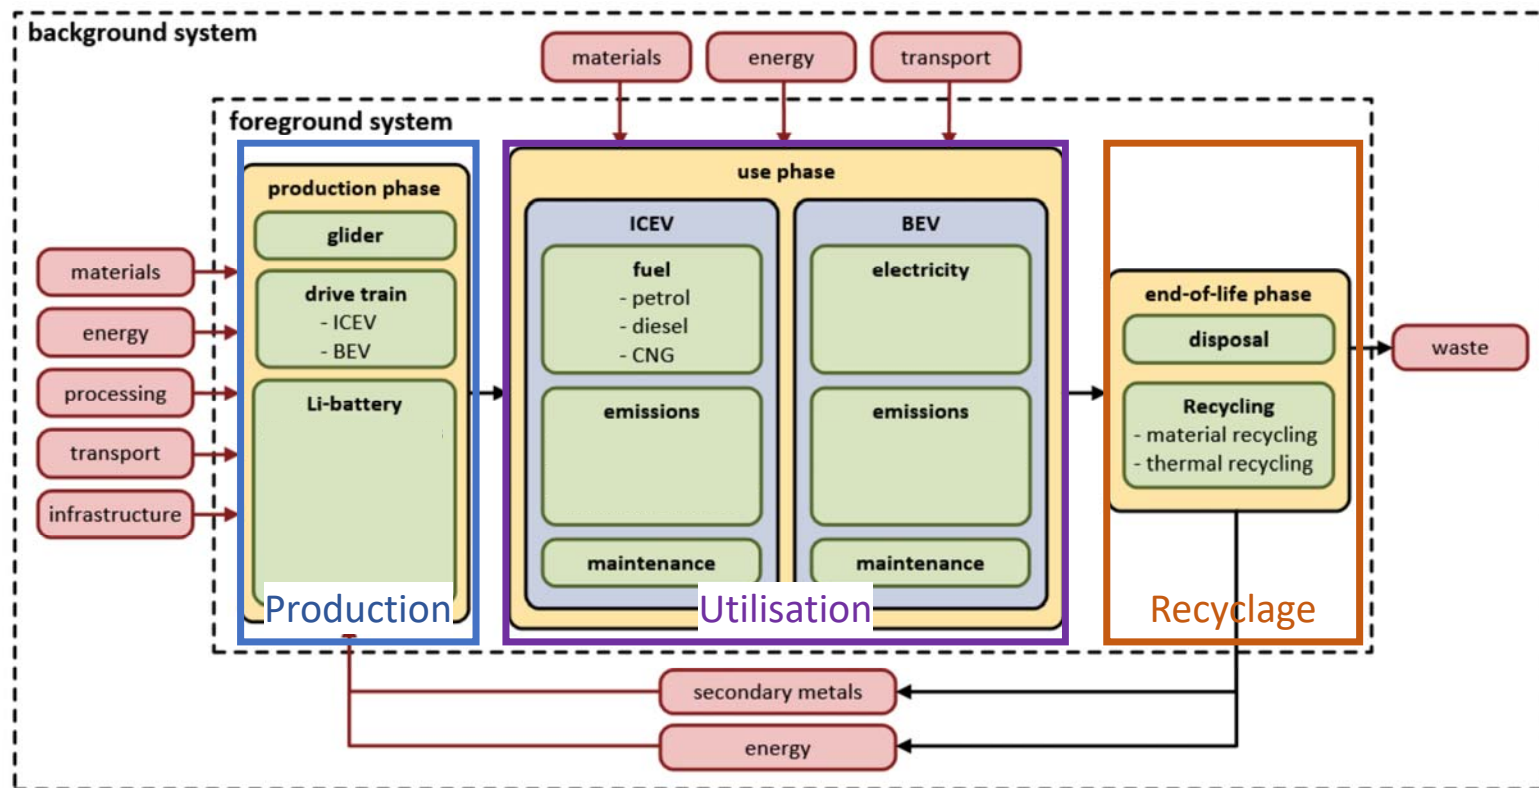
background system

materials
energy
transport

foreground system

production phase
glider
drive train
- ICEV
- BEV
Li-battery
Production

use phase
ICEV
fuel
- petrol
- diesel
- CNG
emissions
maintenance
BEV
electricity
emissions
maintenance
Utilisation

end-of-life phase
disposal
Recycling
- material recycling
- thermal recycling
Recyclage

materials
energy
processing
transport
infrastructure

waste

secondary metals
energy